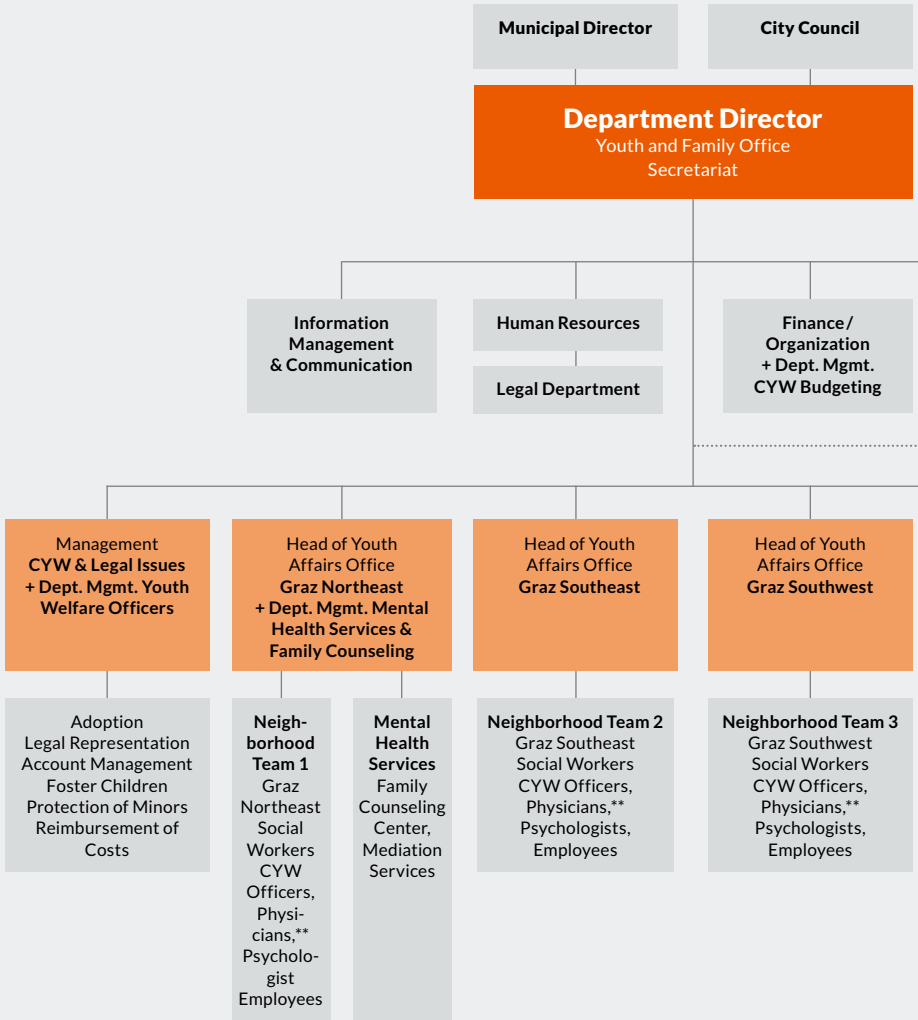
Municipal Director

City Council

Department Director
Youth and Family Office
Secretariat

Information Management & Communication

Human Resources

Legal Department

Finance / Organization + Dept. Mgmt. CYW Budgeting

Management
CYW & Legal Issues + Dept. Mgmt. Youth Welfare Officers

Head of Youth Affairs Office
Graz Northeast
+ Dept. Mgmt. Mental Health Services & Family Counseling

Head of Youth Affairs Office
Graz Southeast

Head of Youth Affairs Office
Graz Southwest

Adoption
Legal Representation
Account Management
Foster Children
Protection of Minors
Reimbursement of Costs

Neighborhood Team 1
Graz Northeast
Social Workers
CYW Officers,
Physicians,**
Psychologist
Employees

Mental Health Services
Family Counseling Center,
Mediation Services

Neighborhood Team 2
Graz Southeast
Social Workers
CYW Officers,
Physicians,**
Psychologists,
Employees

Neighborhood Team 3
Graz Southwest
Social Workers
CYW Officers,
Physicians,**
Psychologists,
Employees